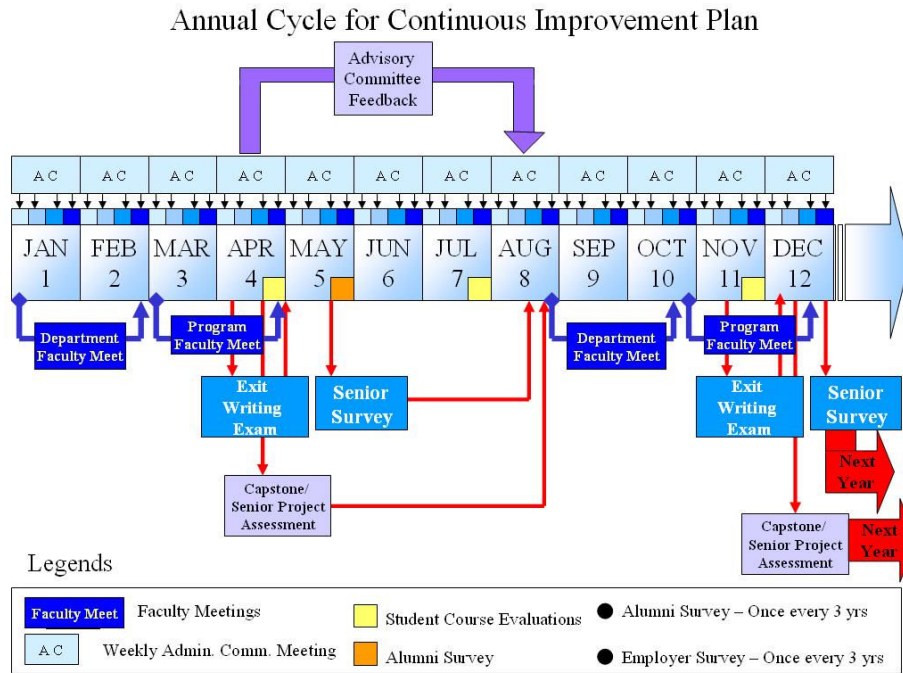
Annual Cycle for Continuous Improvement Plan

Advisory Committee Feedback

A C A C A C A C A C A C A C A C A C A C A C A C

JAN 1
FEB 2
MAR 3
APR 4
MAY 5
JUN 6
JUL 7
AUG 8
SEP 9
OCT 10
NOV 11
DEC 12

Department Faculty Meet
Program Faculty Meet
Department Faculty Meet
Program Faculty Meet

Exit Writing Exam
Senior Survey
Exit Writing Exam
Senior Survey

Next Year

Capstone/ Senior Project Assessment
Capstone/ Senior Project Assessment

Next Year

Legends

Faculty Meet Faculty Meetings
A C Weekly Admin. Comm. Meeting
Student Course Evaluations
Alumni Survey
Alumni Survey – Once every 3 yrs
Employer Survey – Once every 3 yrs